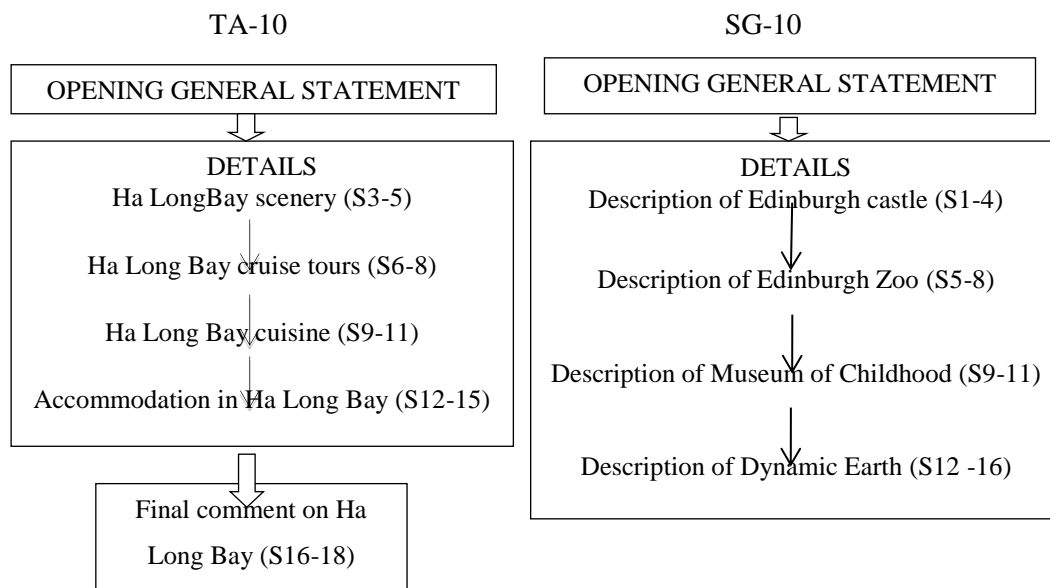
TA-10

OPENING GENERAL STATEMENT

DETAILS
Ha LongBay scenery (S3-5)

Ha Long Bay cruise tours (S6-8)

Ha Long Bay cuisine (S9-11)

Accommodation in Ha Long Bay (S12-15)

Final comment on Ha Long Bay (S16-18)

SG-10

OPENING GENERAL STATEMENT

DETAILS
Description of Edinburgh castle (S1-4)

Description of Edinburgh Zoo (S5-8)

Description of Museum of Childhood (S9-11)

Description of Dynamic Earth (S12 -16)